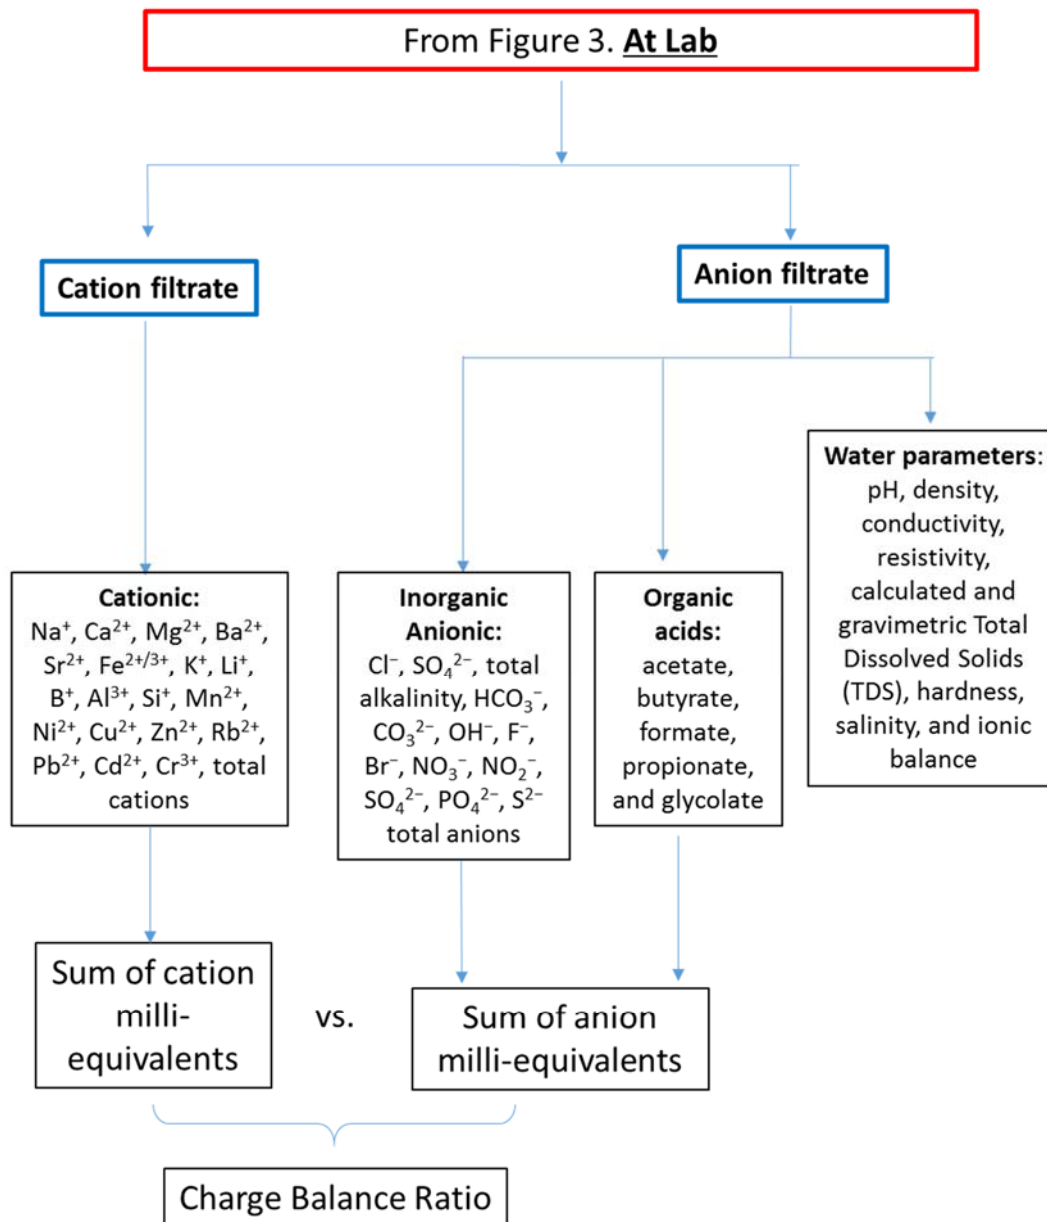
From Figure 3. At Lab

Cation filtrate

Anion filtrate

Water parameters: pH, density, conductivity, resistivity, calculated and gravimetric Total Dissolved Solids (TDS), hardness, salinity, and ionic balance

Cationic: $Na^+$, $Ca^{2+}$, $Mg^{2+}$, $Ba^{2+}$, $Sr^{2+}$, $Fe^{2+/3+}$, $K^+$, $Li^+$, $B^+$, $Al^{3+}$, $Si^+$, $Mn^{2+}$, $Ni^{2+}$, $Cu^{2+}$, $Zn^{2+}$, $Rb^{2+}$, $Pb^{2+}$, $Cd^{2+}$, $Cr^{3+}$, total cations

Inorganic Anionic: $Cl^-$, $SO_4^{2-}$, total alkalinity, $HCO_3^-$, $CO_3^{2-}$, $OH^-$, $F^-$, $Br^-$, $NO_3^-$, $NO_2^-$, $SO_4^{2-}$, $PO_4^{2-}$, $S^{2-}$ total anions

Organic acids: acetate, butyrate, formate, propionate, and glycolate

Sum of cation milli-equivalents

vs.

Sum of anion milli-equivalents

Charge Balance Ratio